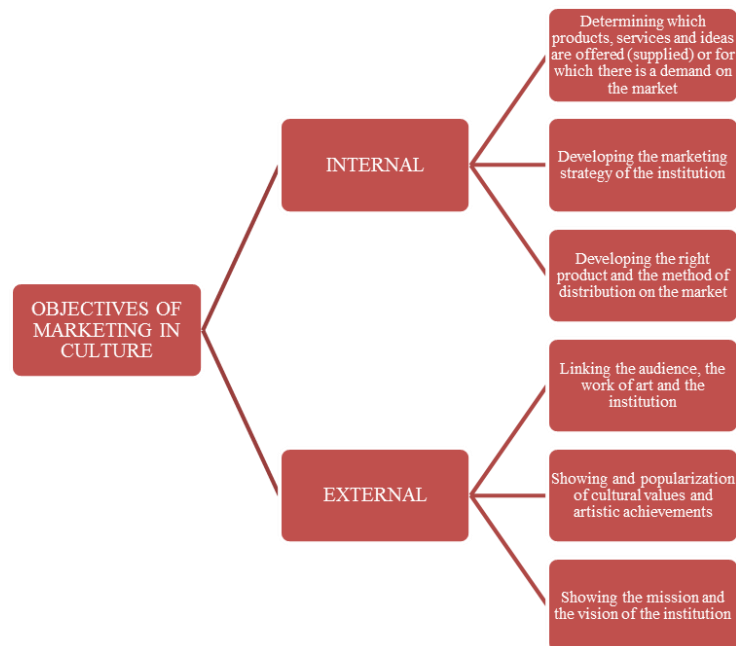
OBJECTIVES OF MARKETING IN CULTURE

INTERNAL

Determining which products, services and ideas are offered (supplied) or for which there is a demand on the market

Developing the marketing strategy of the institution

Developing the right product and the method of distribution on the market

EXTERNAL

Linking the audience, the work of art and the institution

Showing and popularization of cultural values and artistic achievements

Showing the mission and the vision of the institution